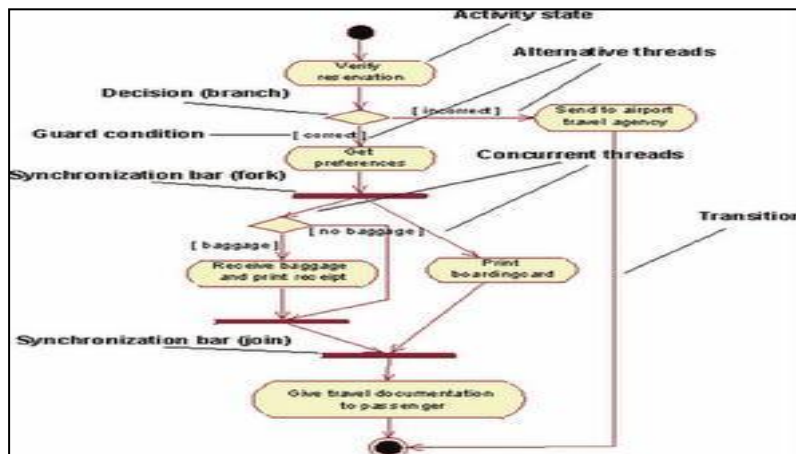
Activity state

Alternative threads

Verify reservation

Decision (branch)

[ incorrect ]

Send to airport travel agency

Guard condition

[ correct ]

Get preferences

Concurrent threads

Synchronization bar (fork)

[ no baggage ]

[ baggage ]

Transition

Receive baggage and print receipt

Print boardingcard

Synchronization bar (join)

Give travel documentation to passenger